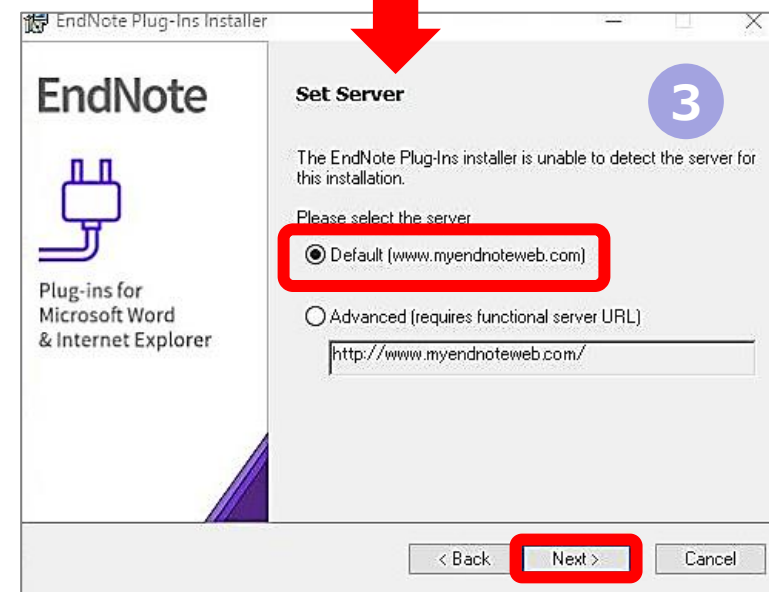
EndNote Plug-Ins Installer

EndNote

Plug-ins for Microsoft Word & Internet Explorer

Set Server

3

The EndNote Plug-Ins installer is unable to detect the server for this installation.

Please select the server

Default (www.myendnoteweb.com)

Advanced (requires functional server URL)

http://www.myendnoteweb.com/

< Back

Next >

Cancel